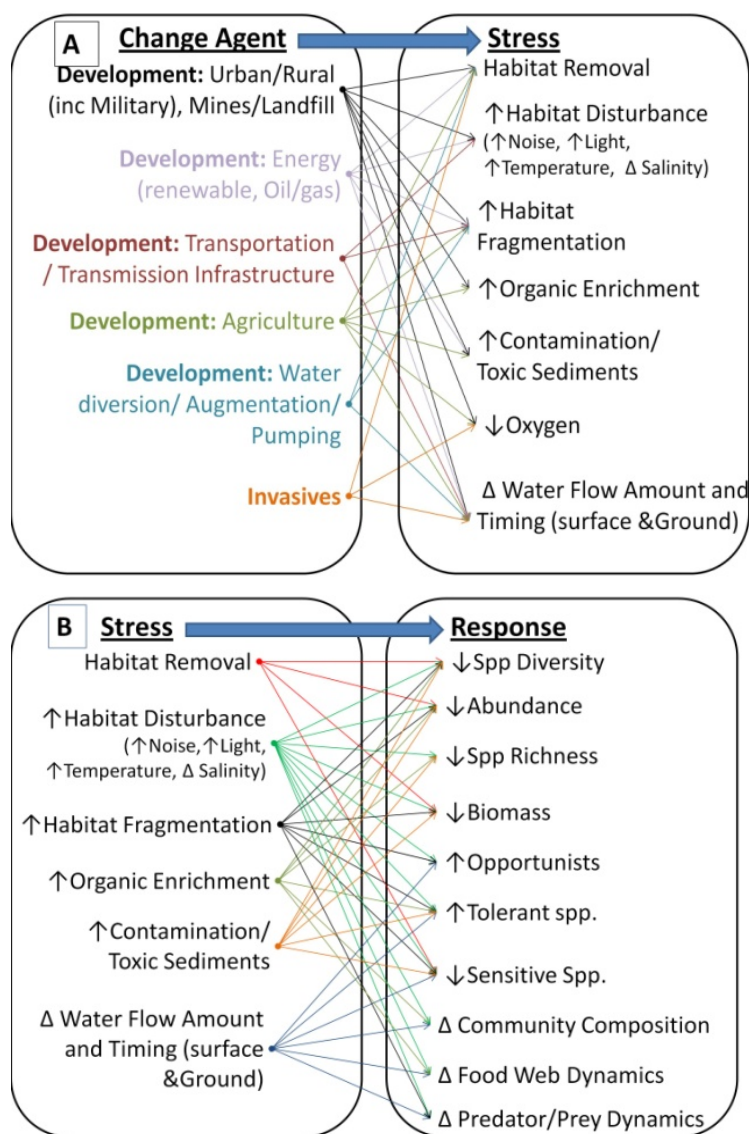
A Change Agent

Stress

Development: Urban/Rural (inc Military), Mines/Landfill

Development: Energy (renewable, Oil/gas)

Development: Transportation / Transmission Infrastructure

Development: Agriculture

Development: Water diversion/ Augmentation/ Pumping

Invasives

Habitat Removal

↑Habitat Disturbance (↑Noise, ↑Light, ↑Temperature, Δ Salinity)

↑Habitat Fragmentation

↑Organic Enrichment

↑Contamination/ Toxic Sediments

↓Oxygen

Δ Water Flow Amount and Timing (surface &Ground)

B Stress

Response

Habitat Removal

↑Habitat Disturbance (↑Noise, ↑Light, ↑Temperature, Δ Salinity)

↑Habitat Fragmentation

↑Organic Enrichment

↑Contamination/ Toxic Sediments

Δ Water Flow Amount and Timing (surface &Ground)

↓Spp Diversity

↓Abundance

↓Spp Richness

↓Biomass

↑Opportunists

↑Tolerant spp.

↓Sensitive Spp.

Δ Community Composition

Δ Food Web Dynamics

Δ Predator/Prey Dynamics